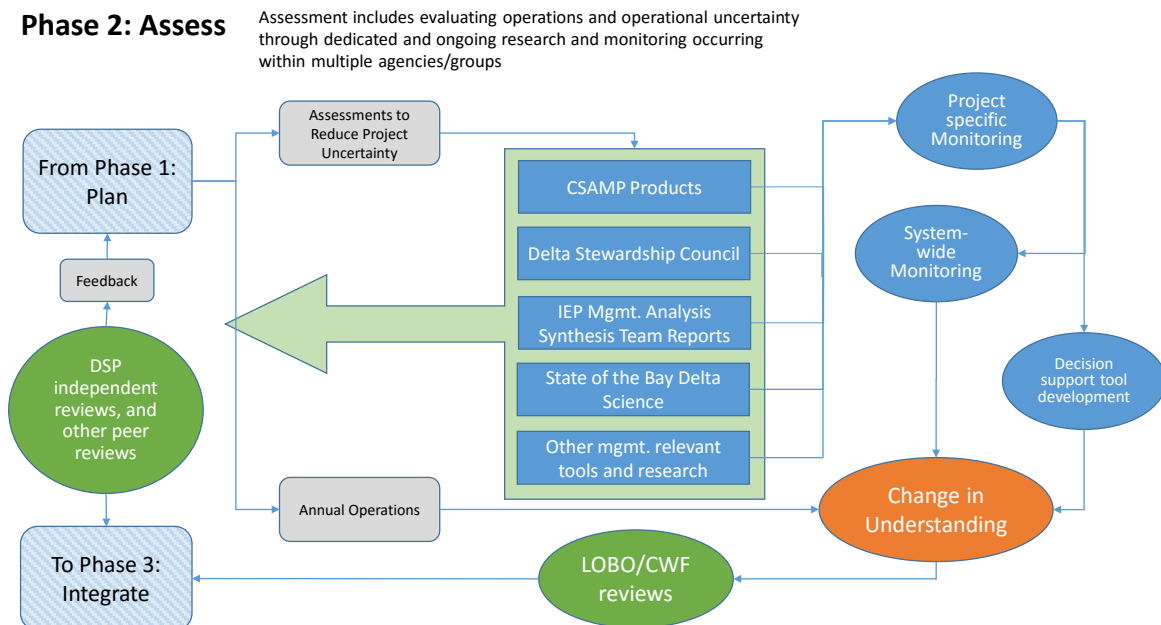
Phase 2: Assess

Assessment includes evaluating operations and operational uncertainty through dedicated and ongoing research and monitoring occurring within multiple agencies/groups

From Phase 1: Plan

Feedback

DSP independent reviews, and other peer reviews

To Phase 3: Integrate

Assessments to Reduce Project Uncertainty

CSAMP Products

Delta Stewardship Council

IEP Mgmt. Analysis Synthesis Team Reports

State of the Bay Delta Science

Other mgmt. relevant tools and research

Annual Operations

Project specific Monitoring

System-wide Monitoring

Decision support tool development

Change in Understanding

LOBO/CWF reviews